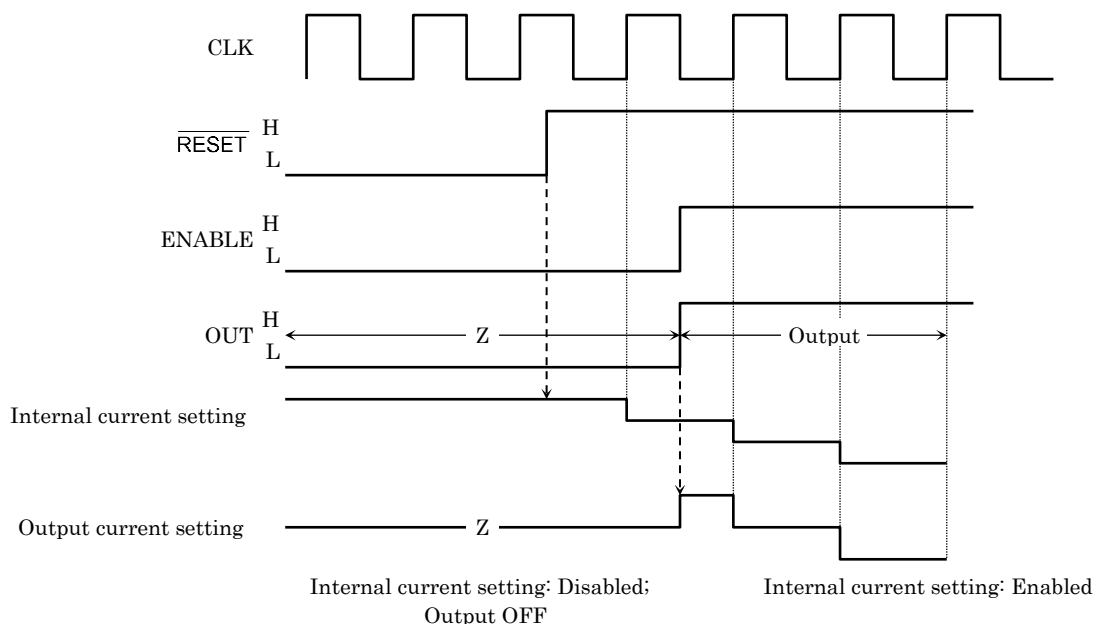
CLK

$\overline{\text{RESET}}$ H L

ENABLE H L

OUT H L

Z

Output

Internal current setting

Output current setting

Z

Internal current setting: Disabled; Output OFF

Internal current setting: Enabled